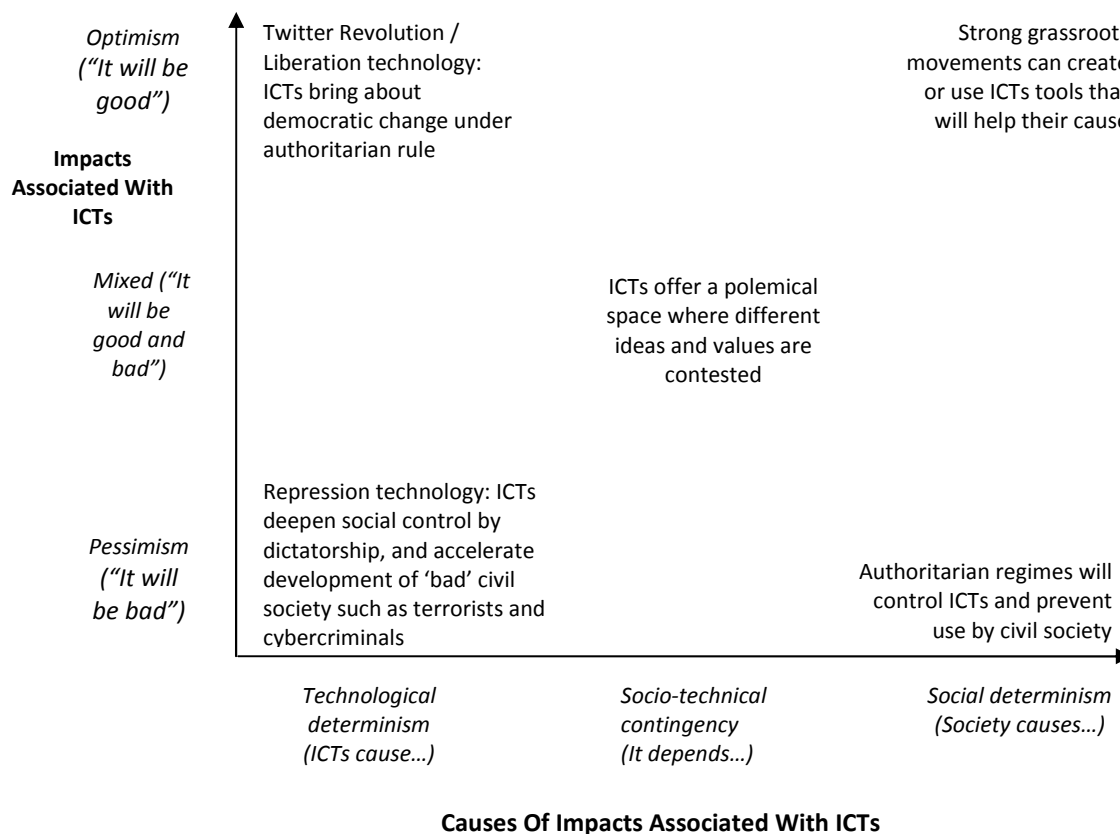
Optimism ("It will be good")

Impacts Associated With ICTs

Mixed ("It will be good and bad")

Pessimism ("It will be bad")

Twitter Revolution / Liberation technology: ICTs bring about democratic change under authoritarian rule

Strong grassroot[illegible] movements can create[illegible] or use ICTs tools tha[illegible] will help their caus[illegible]

ICTs offer a polemical space where different ideas and values are contested

Repression technology: ICTs deepen social control by dictatorship, and accelerate development of 'bad' civil society such as terrorists and cybercriminals

Authoritarian regimes will control ICTs and prevent use by civil society

Technological determinism (ICTs cause…)

Socio-technical contingency (It depends…)

Social determinism (Society causes…)

Causes Of Impacts Associated With ICTs